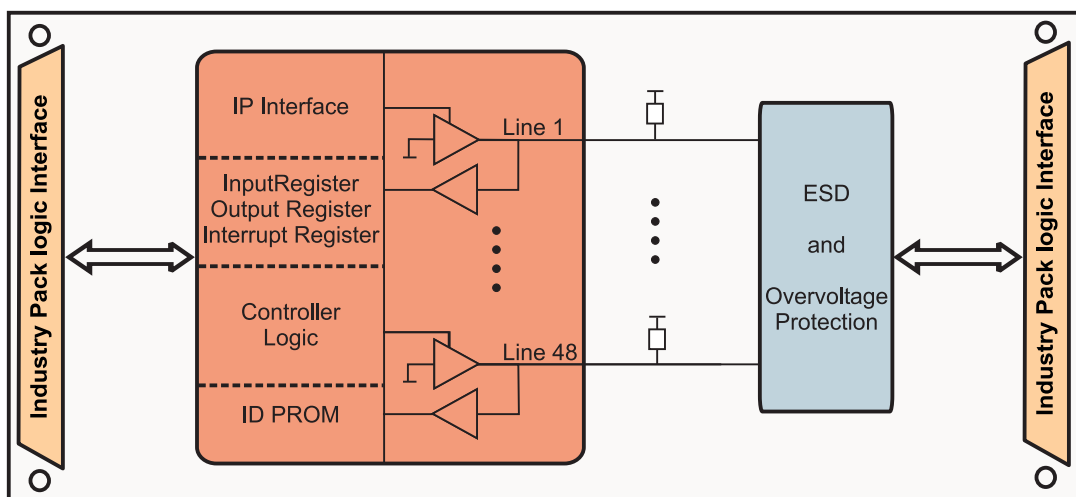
Industry Pack logic Interface

IP Interface

InputRegister
Output Register
Interrupt Register

Controller
Logic

ID PROM

Line 1

Line 48

ESD
and
Overvoltage
Protection

Industry Pack logic Interface